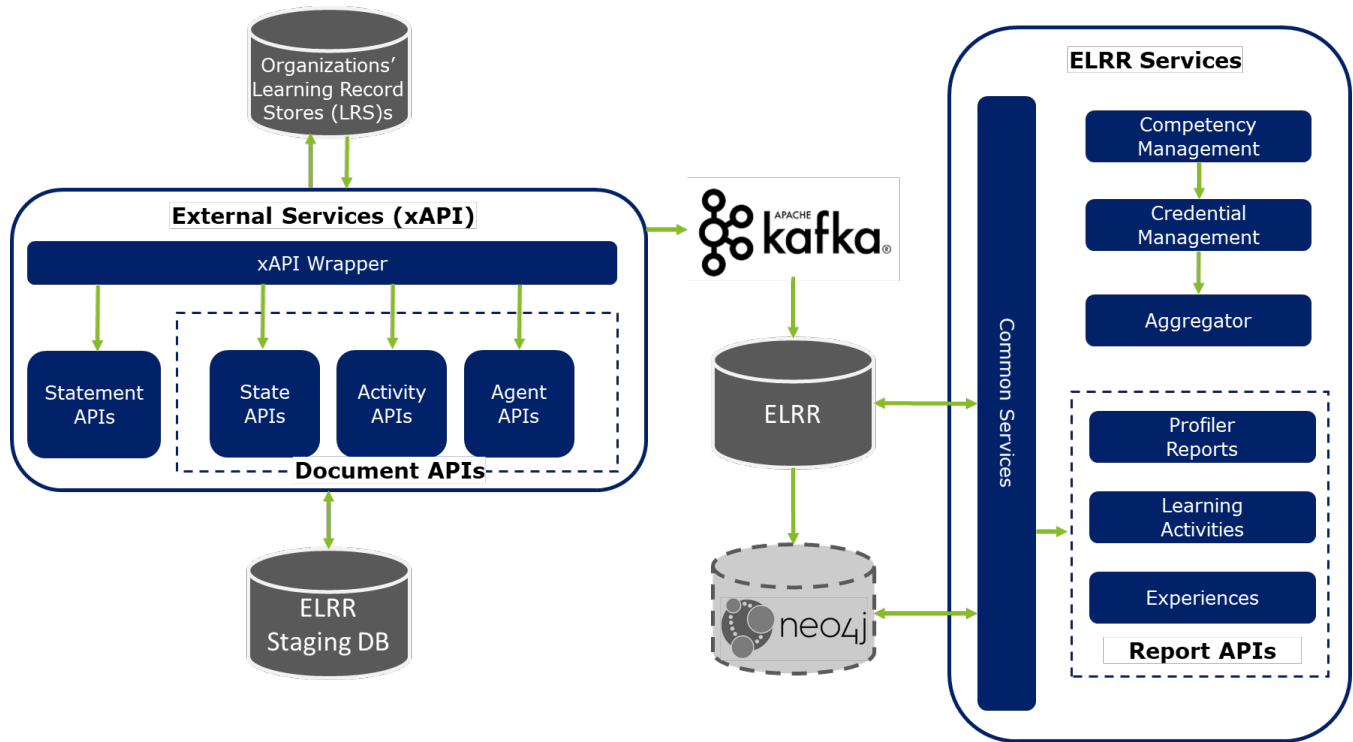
Organizations' Learning Record Stores (LRS)s

External Services (xAPI)

xAPI Wrapper

Statement APIs

State APIs

Activity APIs

Agent APIs

Document APIs

ELRR Staging DB

APACHE kafka®

ELRR

neo4j

ELRR Services

Common Services

Competency Management

Credential Management

Aggregator

Profiler Reports

Learning Activities

Experiences

Report APIs